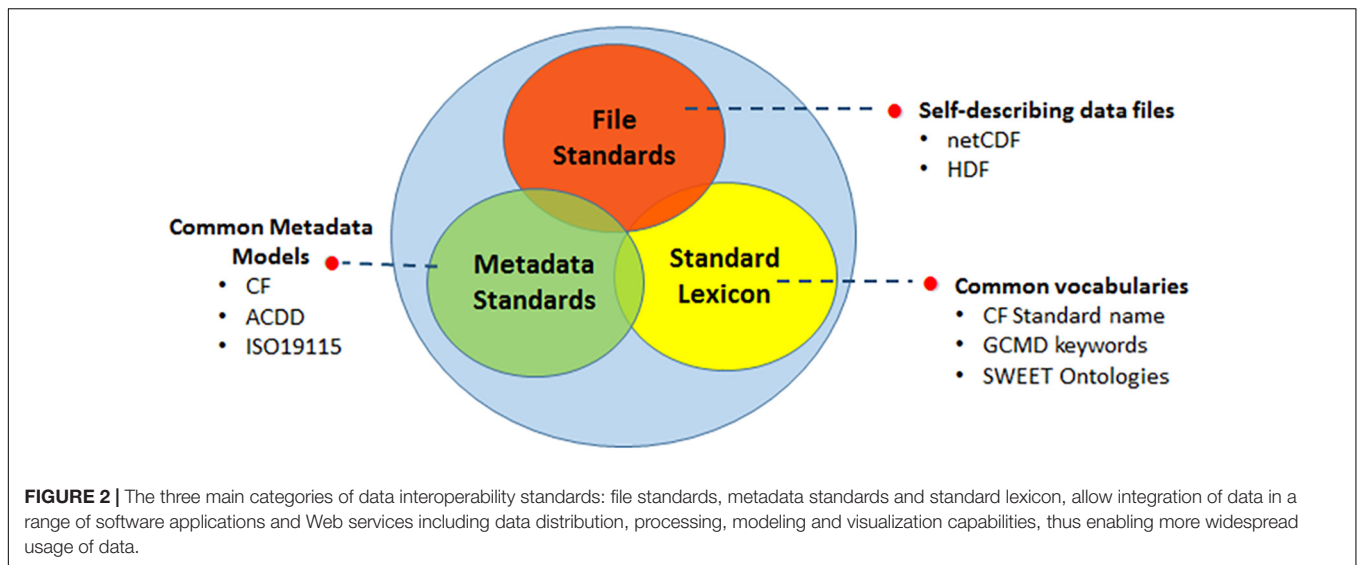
File Standards

Self-describing data files
• netCDF
• HDF

Common Metadata Models
• CF
• ACDD
• ISO19115

Metadata Standards

Standard Lexicon

Common vocabularies
• CF Standard name
• GCMD keywords
• SWEET Ontologies

FIGURE 2 | The three main categories of data interoperability standards: file standards, metadata standards and standard lexicon, allow integration of data in a range of software applications and Web services including data distribution, processing, modeling and visualization capabilities, thus enabling more widespread usage of data.